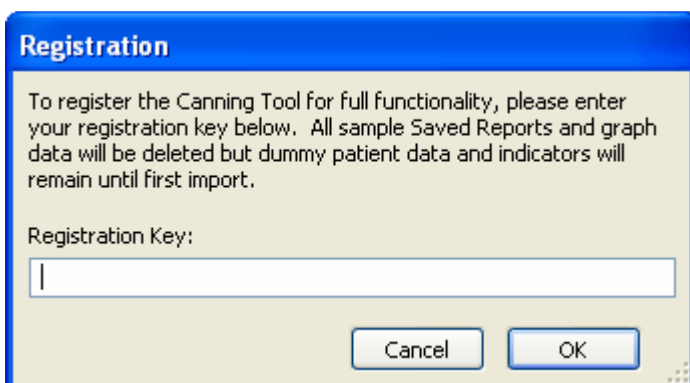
Registration

To register the Canning Tool for full functionality, please enter your registration key below. All sample Saved Reports and graph data will be deleted but dummy patient data and indicators will remain until first import.

Registration Key:

Cancel

OK